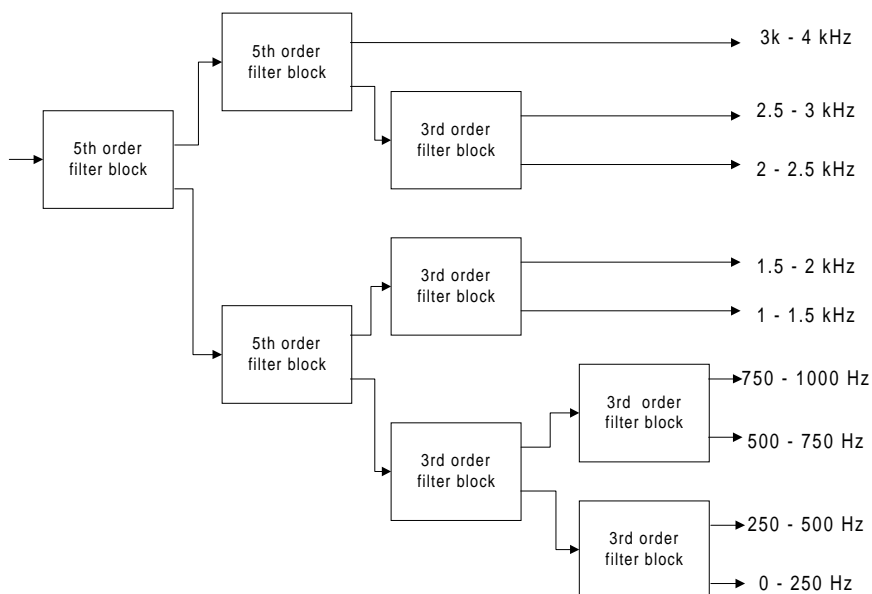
5th order filter block

5th order filter block

3k - 4 kHz

3rd order filter block

2.5 - 3 kHz

2 - 2.5 kHz

3rd order filter block

1.5 - 2 kHz

1 - 1.5 kHz

5th order filter block

3rd order filter block

750 - 1000 Hz

500 - 750 Hz

3rd order filter block

3rd order filter block

250 - 500 Hz

0 - 250 Hz